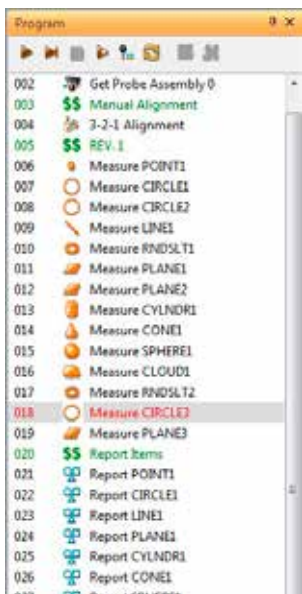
Program

002 Get Probe Assembly 0
003 $$ Manual Alignment
004 3-2-1 Alignment
005 $$ REV. 1
006 Measure POINT1
007 Measure CIRCLE1
008 Measure CIRCLE2
009 Measure LINE1
010 Measure RNDSLT1
011 Measure PLANE1
012 Measure PLANE2
013 Measure CYLNDR1
014 Measure CONE1
015 Measure SPHERE1
016 Measure CLOUD1
017 Measure RNDSLT2
018 Measure CIRCLE3
019 Measure PLANE3
020 $$ Report Items
021 Report POINT1
022 Report CIRCLE1
023 Report LINE1
024 Report PLANE1
025 Report CYLNDR1
026 Report CONE1
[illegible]